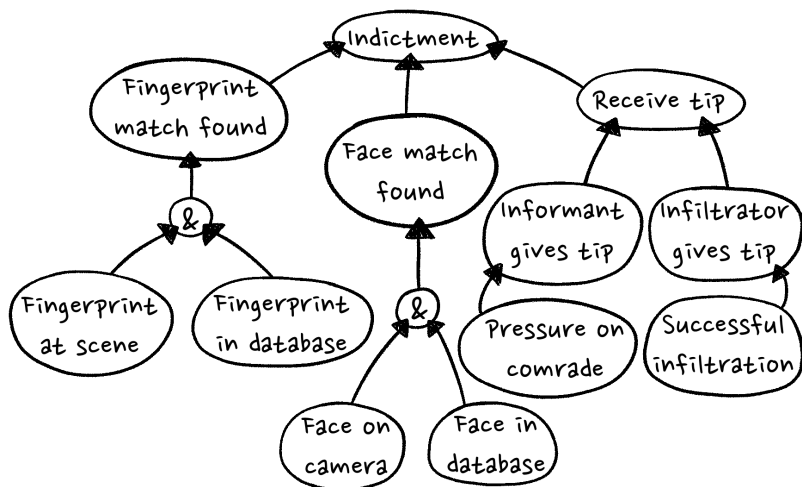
Indictment

Fingerprint match found

Face match found

Receive tip

&

Informant gives tip

Infiltrator gives tip

Fingerprint at scene

Fingerprint in database

&

Pressure on comrade

Successful infiltration

Face on camera

Face in database